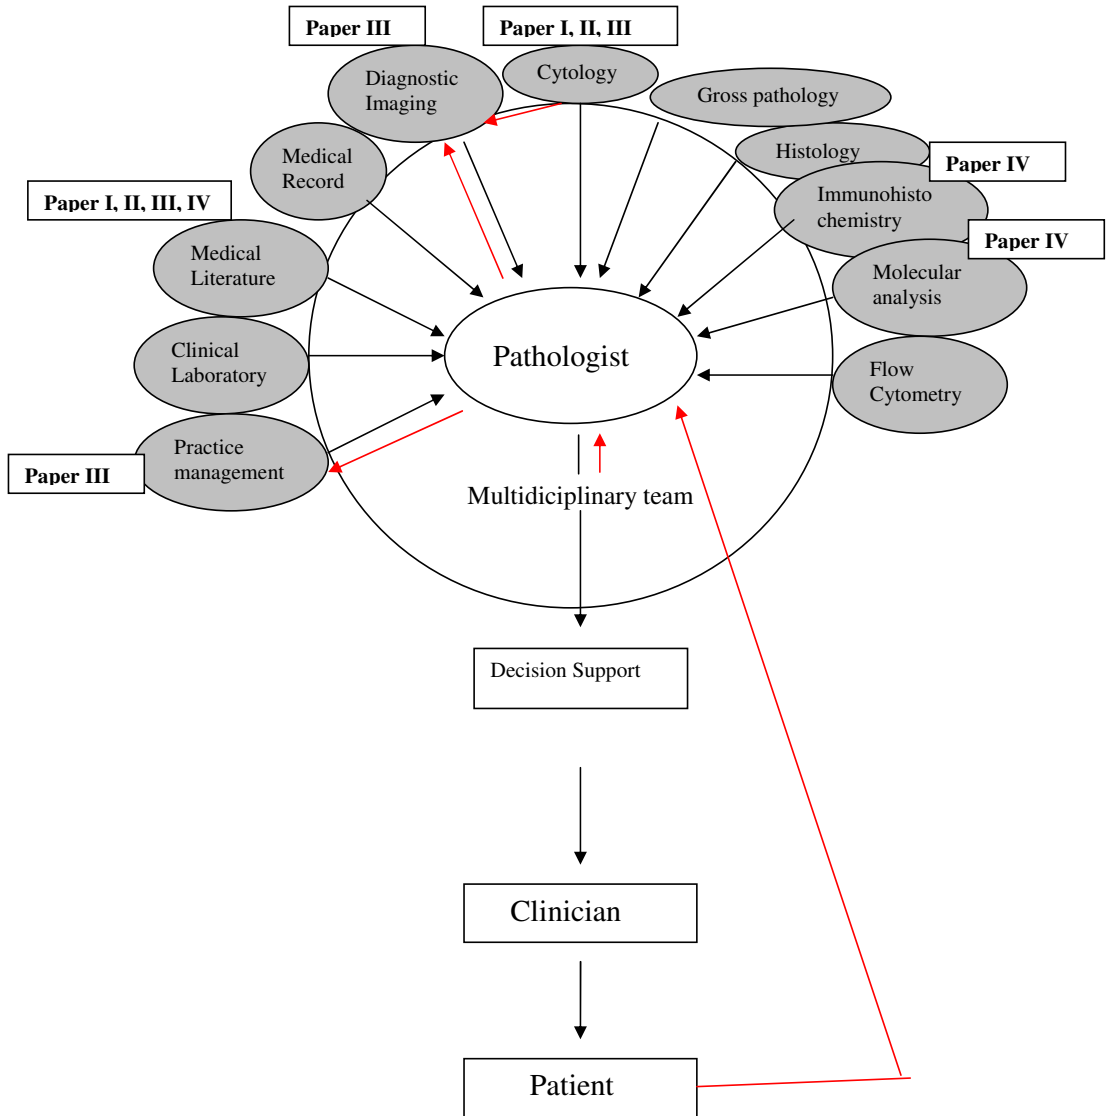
Paper III

Paper I, II, III

Diagnostic Imaging

Cytology

Gross pathology

Histology

Paper IV

Medical Record

Immunohisto chemistry

Paper I, II, III, IV

Paper IV

Medical Literature

Molecular analysis

Clinical Laboratory

Pathologist

Flow Cytometry

Practice management

Paper III

Multidiciplinary team

Decision Support

Clinician

Patient